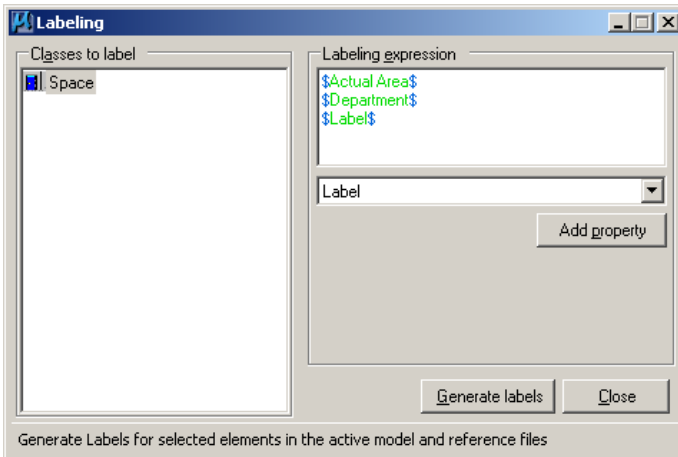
Labeling

Classes to label

Space

Labeling expression

$Actual Area$
$Department$
$Label$

Label

Add property

Generate labels

Close

Generate Labels for selected elements in the active model and reference files